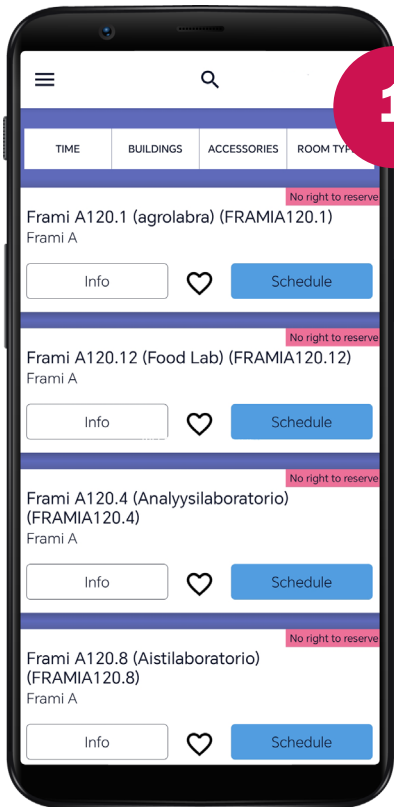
1

TIME | BUILDINGS | ACCESSORIES | ROOM TYP

No right to reserve
Frami A120.1 (agrolabra) (FRAMIA120.1)
Frami A
Info
Schedule

No right to reserve
Frami A120.12 (Food Lab) (FRAMIA120.12)
Frami A
Info
Schedule

No right to reserve
Frami A120.4 (Analyysilaboratorio) (FRAMIA120.4)
Frami A
Info
Schedule

No right to reserve
Frami A120.8 (Aistilaboratorio) (FRAMIA120.8)
Frami A
Info
Schedule